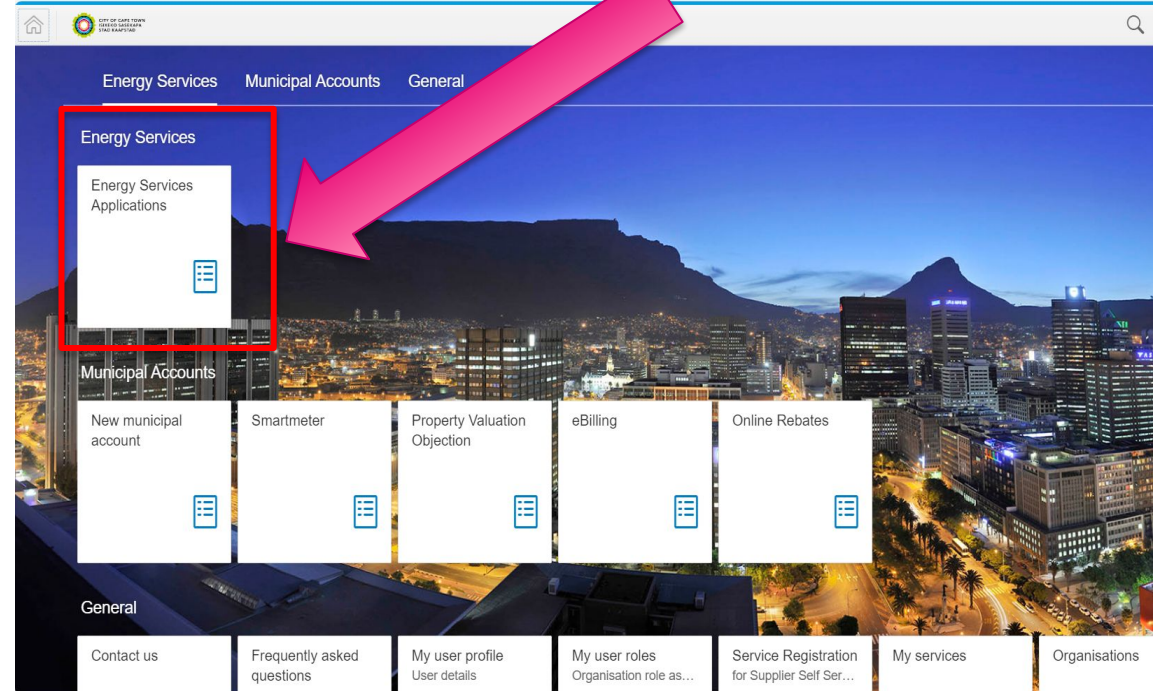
CITY OF CAPE TOWN
ISIXEKO SASEKAPA
STAD KAAPSTAD

Energy Services Municipal Accounts General

Energy Services

Energy Services Applications

Municipal Accounts

New municipal account

Smartmeter

Property Valuation Objection

eBilling

Online Rebates

General

Contact us

Frequently asked questions

My user profile
User details

My user roles
Organisation role as...

Service Registration
for Supplier Self Ser...

My services

Organisations